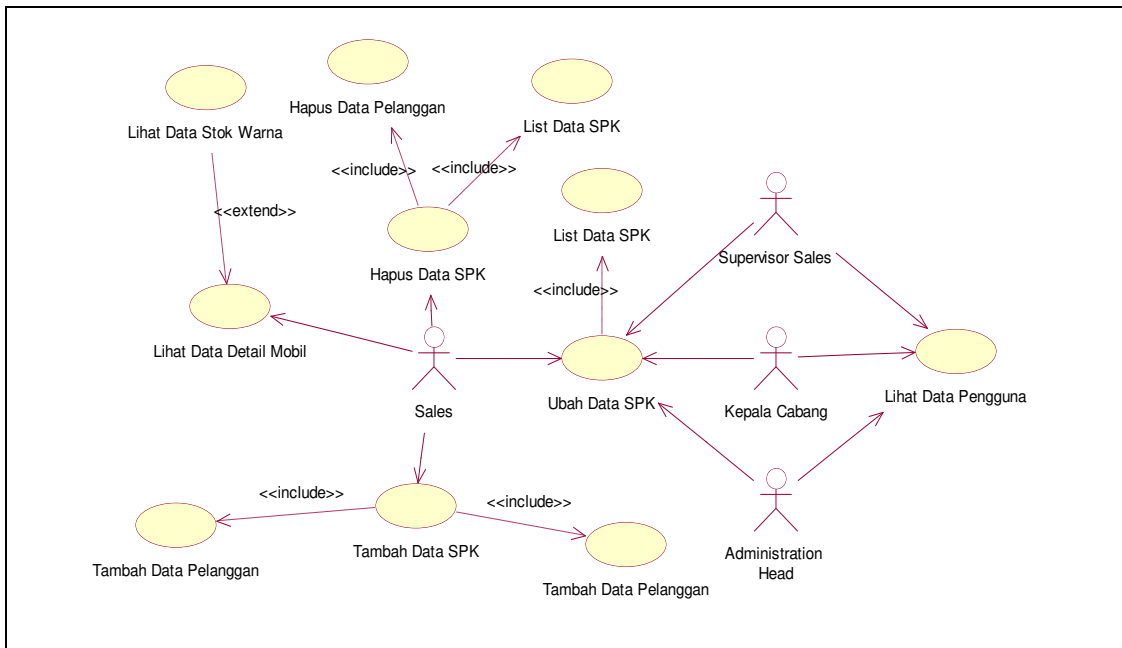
Hapus Data Pelanggan

Lihat Data Stok Warna

List Data SPK

<<include>>

<<include>>

<<extend>>

List Data SPK

Hapus Data SPK

Supervisor Sales

<<include>>

Lihat Data Detail Mobil

Sales

Ubah Data SPK

Kepala Cabang

Lihat Data Pengguna

<<include>>

<<include>>

Tambah Data Pelanggan

Tambah Data SPK

Tambah Data Pelanggan

Administration Head